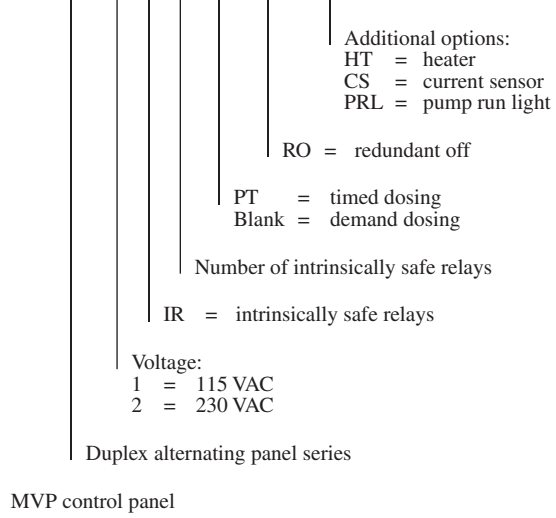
Additional options:
HT = heater
CS = current sensor
PRL = pump run light

RO = redundant off

PT = timed dosing
Blank = demand dosing

Number of intrinsically safe relays

IR = intrinsically safe relays

Voltage:
1 = 115 VAC
2 = 230 VAC

Duplex alternating panel series

MVP control panel